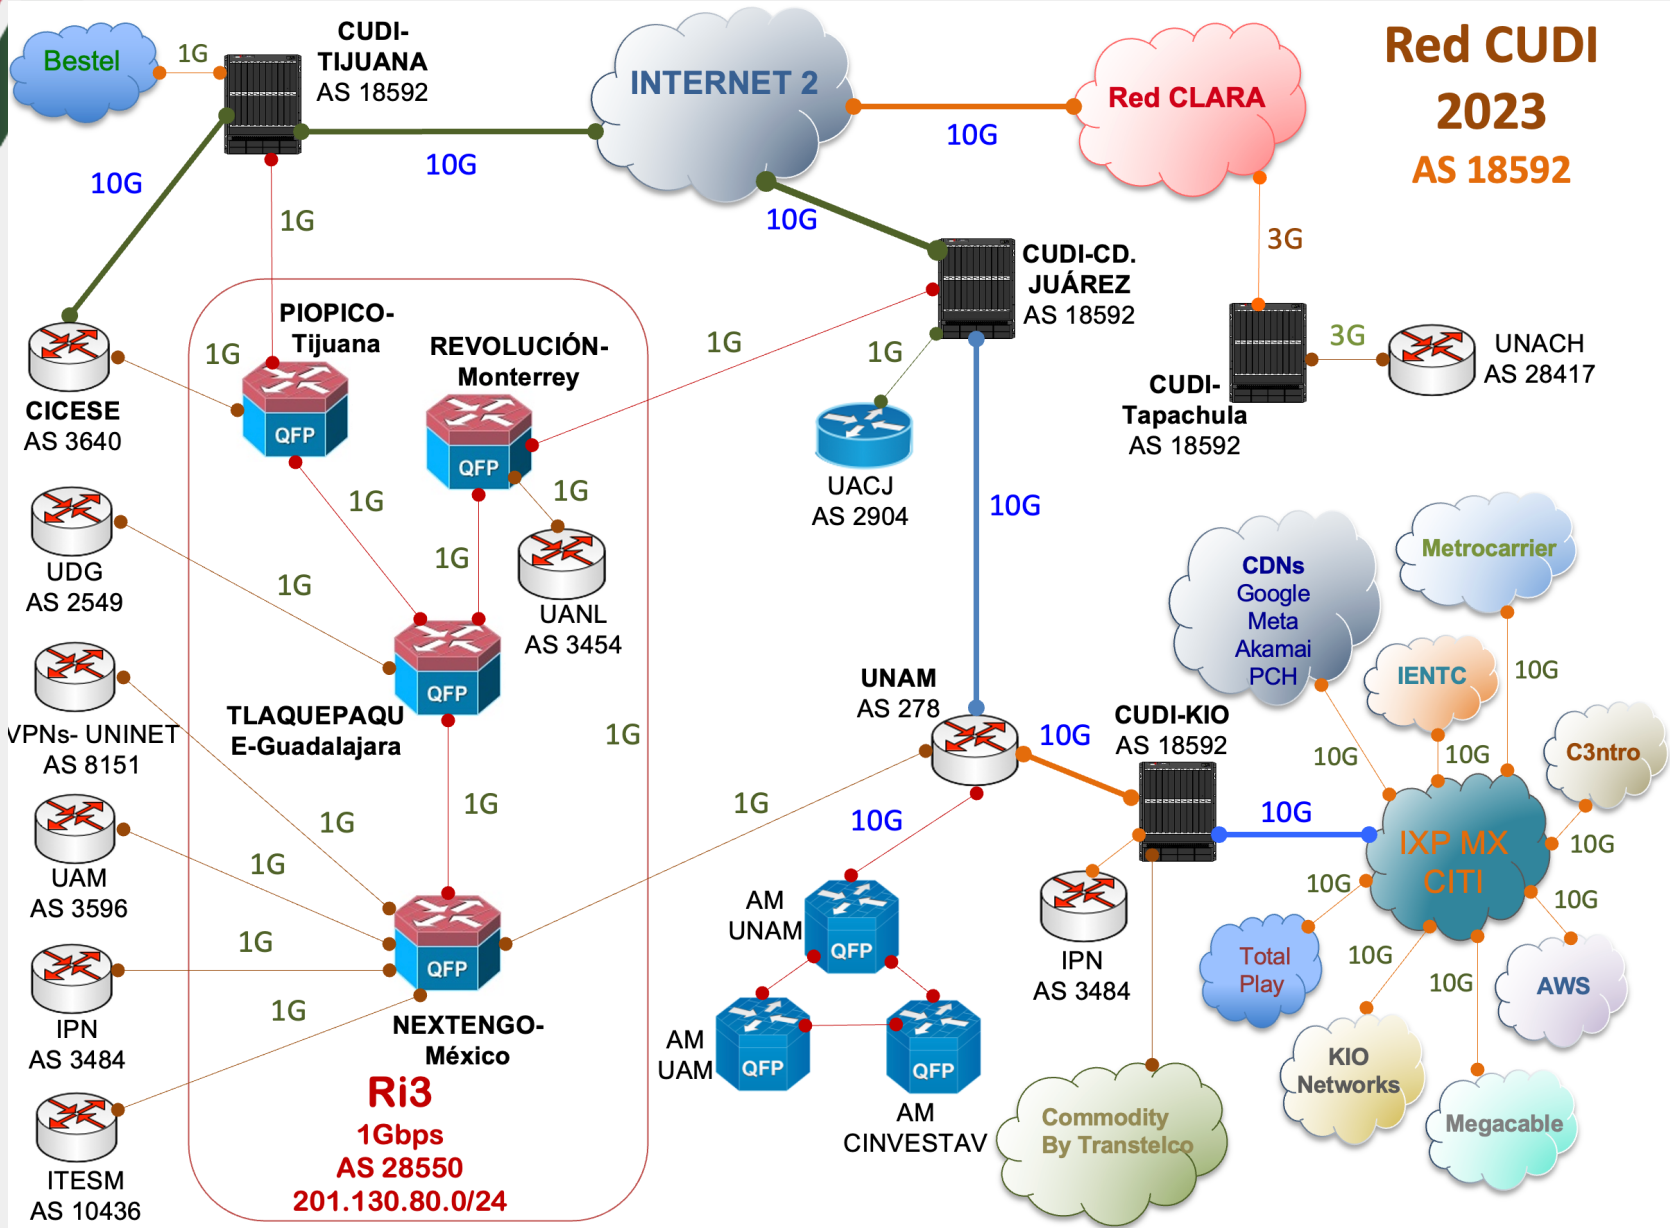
Red CUDI 2023
AS 18592

Bestel
1G
CUDI-TIJUANA
AS 18592
INTERNET 2
Red CLARA
10G
10G
10G
10G
1G
3G
CUDI-CD. JUÁREZ
AS 18592
CICESE
AS 3640
PIOPICO-Tijuana
1G
QFP
REVOLUCIÓN-Monterrey
QFP
1G
1G
CUDI-Tapachula
AS 18592
3G
UNACH
AS 28417
UACJ
AS 2904
10G
UDG
AS 2549
1G
1G
1G
UANL
AS 3454
1G
QFP
TLAQUEPAQUE-Guadalajara
CDNs
Google
Meta
Akamai
PCH
Metrocarrier
IENTC
10G
C3ntro
VPNs- UNINET
AS 8151
1G
UNAM
AS 278
10G
CUDI-KIO
AS 18592
10G
10G
1G
1G
1G
1G
10G
10G
IXP MX CITI
10G
UAM
AS 3596
1G
AM UNAM
QFP
IPN
AS 3484
10G
10G
IPN
AS 3484
1G
QFP
Total Play
10G
AWS
1G
10G
NEXTENGO-México
AM UAM
QFP
QFP
KIO Networks
ITESM
AS 10436
Ri3
1Gbps
AS 28550
201.130.80.0/24
AM CINVESTAV
Commodity By Transtelco
Megacable